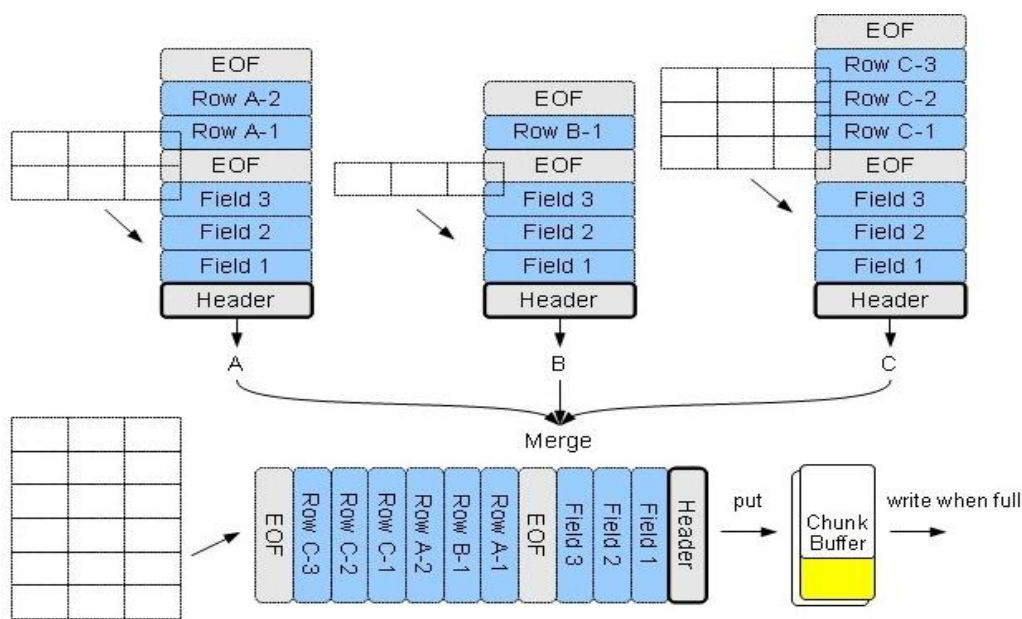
EOF
Row A-2
Row A-1
EOF
Field 3
Field 2
Field 1
Header
A

EOF
Row B-1
EOF
Field 3
Field 2
Field 1
Header
B

EOF
Row C-3
Row C-2
Row C-1
EOF
Field 3
Field 2
Field 1
Header
C

Merge

EOF
Row C-3
Row C-2
Row C-1
Row A-2
Row B-1
Row A-1
EOF
Field 3
Field 2
Field 1
Header

put

Chunk Buffer

write when full